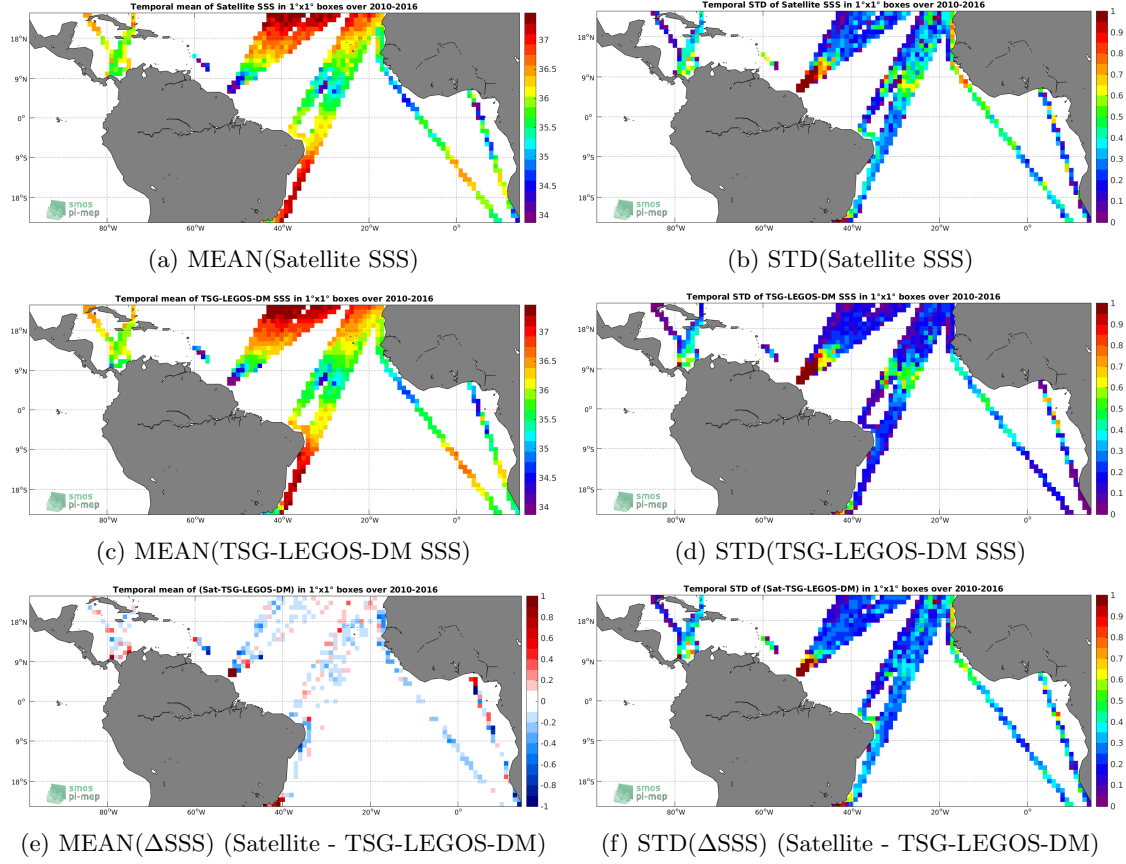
Temporal mean of Satellite SSS in 1°x1° boxes over 2010-2016

18°N
9°N
0°
9°S
18°S
80°W 60°W 40°W 20°W 0°

smos pi-mep

37
36.5
36
35.5
35
34.5
34

(a) MEAN(Satellite SSS)

Temporal STD of Satellite SSS in 1°x1° boxes over 2010-2016

18°N
9°N
0°
9°S
18°S
80°W 60°W 40°W 20°W 0°

smos pi-mep

1
0.9
0.8
0.7
0.6
0.5
0.4
0.3
0.2
0.1
0

(b) STD(Satellite SSS)

Temporal mean of TSG-LEGOS-DM SSS in 1°x1° boxes over 2010-2016

18°N
9°N
0°
9°S
18°S
80°W 60°W 40°W 20°W 0°

smos pi-mep

37
36.5
36
35.5
35
34.5
34

(c) MEAN(TSG-LEGOS-DM SSS)

Temporal STD of TSG-LEGOS-DM SSS in 1°x1° boxes over 2010-2016

18°N
9°N
0°
9°S
18°S
80°W 60°W 40°W 20°W 0°

smos pi-mep

1
0.9
0.8
0.7
0.6
0.5
0.4
0.3
0.2
0.1
0

(d) STD(TSG-LEGOS-DM SSS)

Temporal mean of (Sat-TSG-LEGOS-DM) in 1°x1° boxes over 2010-2016

18°N
9°N
0°
9°S
18°S
80°W 60°W 40°W 20°W 0°

smos pi-mep

1
0.8
0.6
0.4
0.2
0
-0.2
-0.4
-0.6
-0.8
-1

(e) MEAN($\Delta$SSS) (Satellite - TSG-LEGOS-DM)

Temporal STD of (Sat-TSG-LEGOS-DM) in 1°x1° boxes over 2010-2016

18°N
9°N
0°
9°S
18°S
80°W 60°W 40°W 20°W 0°

smos pi-mep

1
0.9
0.8
0.7
0.6
0.5
0.4
0.3
0.2
0.1
0

(f) STD($\Delta$SSS) (Satellite - TSG-LEGOS-DM)